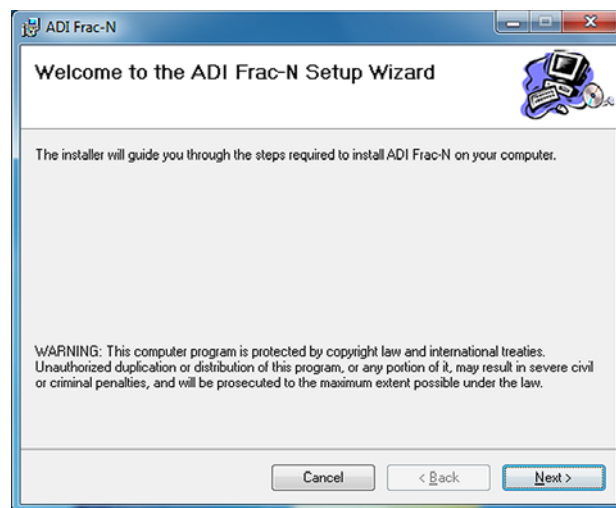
ADI Frac-N

Welcome to the ADI Frac-N Setup Wizard

The installer will guide you through the steps required to install ADI Frac-N on your computer.

WARNING: This computer program is protected by copyright law and international treaties. Unauthorized duplication or distribution of this program, or any portion of it, may result in severe civil or criminal penalties, and will be prosecuted to the maximum extent possible under the law.

Cancel

< Back

Next >